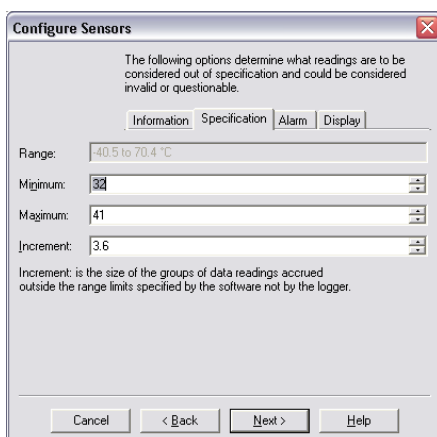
Configure Sensors

The following options determine what readings are to be considered out of specification and could be considered invalid or questionable.

Information | Specification | Alarm | Display

Range: -40.5 to 70.4 °C

Minimum: 32

Maximum: 41

Increment: 3.6

Increment: is the size of the groups of data readings accrued outside the range limits specified by the software not by the logger.

Cancel | < Back | Next > | Help